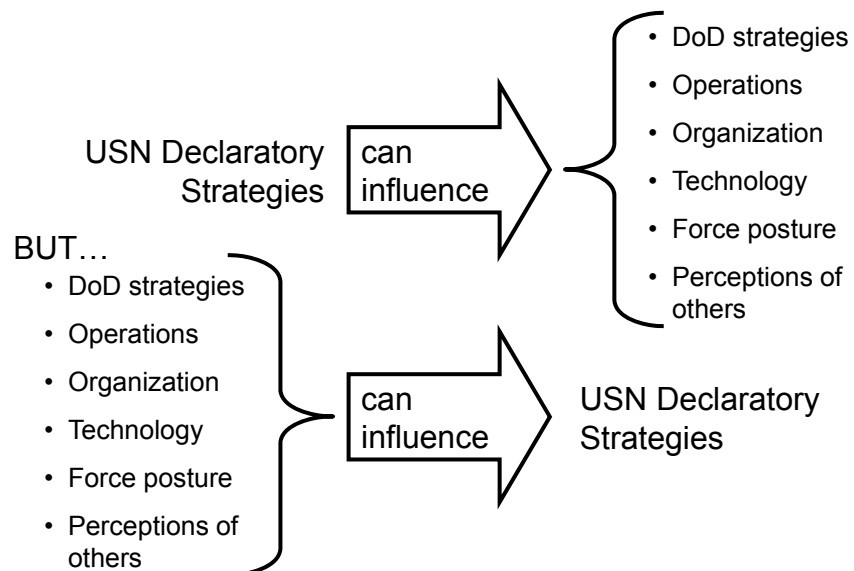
USN Declaratory Strategies

can influence

• DoD strategies
• Operations
• Organization
• Technology
• Force posture
• Perceptions of others

BUT…

• DoD strategies
• Operations
• Organization
• Technology
• Force posture
• Perceptions of others

can influence

USN Declaratory Strategies